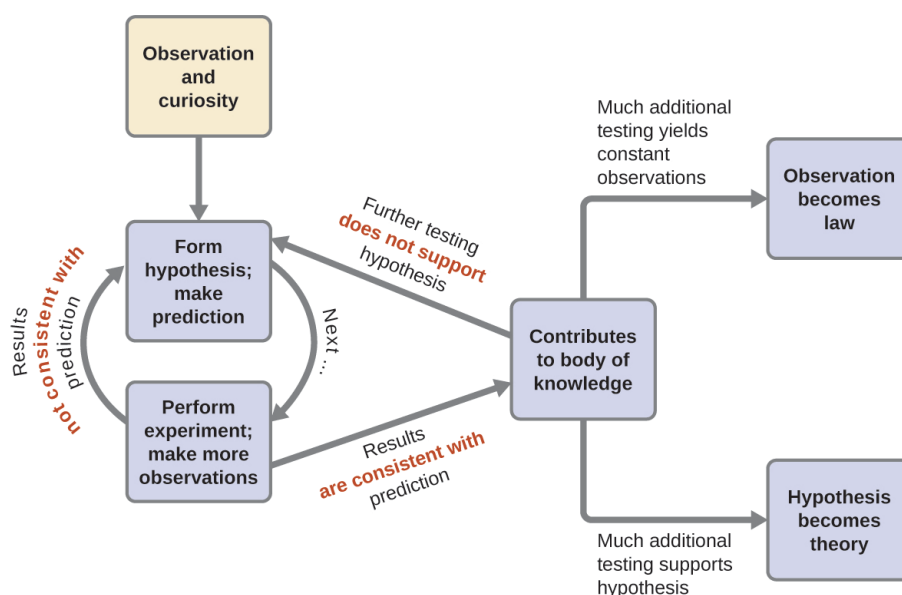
Observation and curiosity

Form hypothesis; make prediction

Results not consistent with prediction

Next ...

Perform experiment; make more observations

Further testing does not support hypothesis

Results are consistent with prediction

Contributes to body of knowledge

Much additional testing yields constant observations

Observation becomes law

Much additional testing supports hypothesis

Hypothesis becomes theory